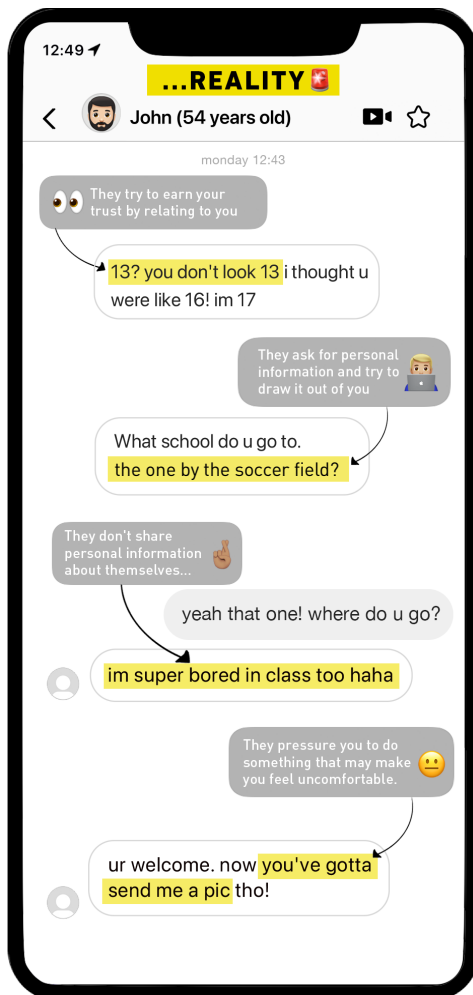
12:49

...REALITY

John (54 years old)

monday 12:43

They try to earn your trust by relating to you

13? you don't look 13 i thought u were like 16! im 17

They ask for personal information and try to draw it out of you

What school do u go to. the one by the soccer field?

They don't share personal information about themselves...

yeah that one! where do u go?

im super bored in class too haha

They pressure you to do something that may make you feel uncomfortable.

ur welcome. now you've gotta send me a pic tho!